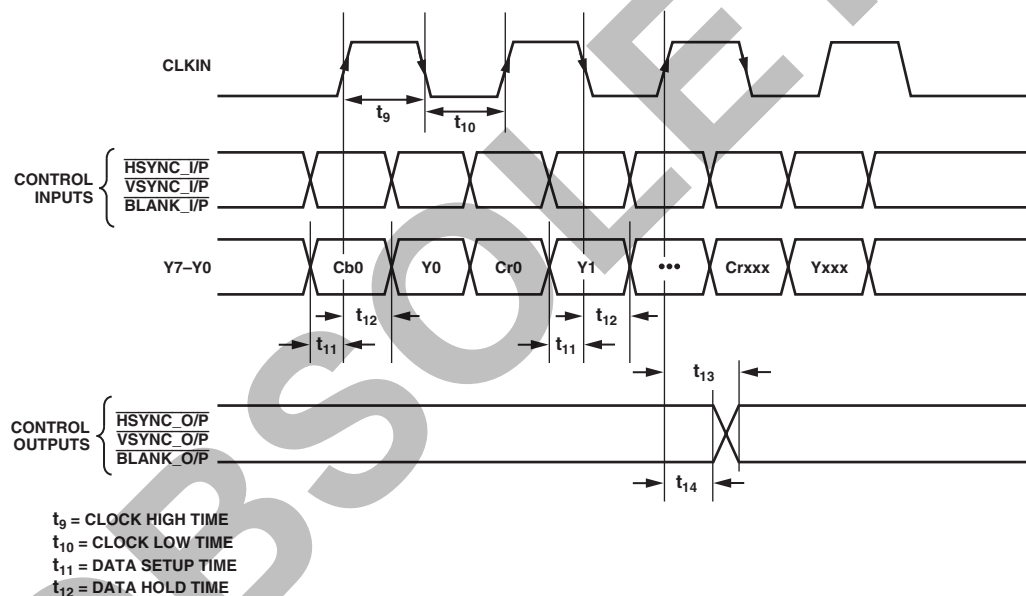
CLKIN

$t_9$

$t_{10}$

CONTROL INPUTS

$\overline{HSYNC\_I/P}$
$\overline{VSYNC\_I/P}$
$\overline{BLANK\_I/P}$

Y7–Y0

Cb0

Y0

Cr0

Y1

•••

Crxxx

Yxxx

$t_{12}$

$t_{12}$

$t_{11}$

$t_{11}$

$t_{13}$

CONTROL OUTPUTS

$\overline{HSYNC\_O/P}$
$\overline{VSYNC\_O/P}$
$\overline{BLANK\_O/P}$

$t_{14}$

$t_9$ = CLOCK HIGH TIME
$t_{10}$ = CLOCK LOW TIME
$t_{11}$ = DATA SETUP TIME
$t_{12}$ = DATA HOLD TIME

OBSOLETE